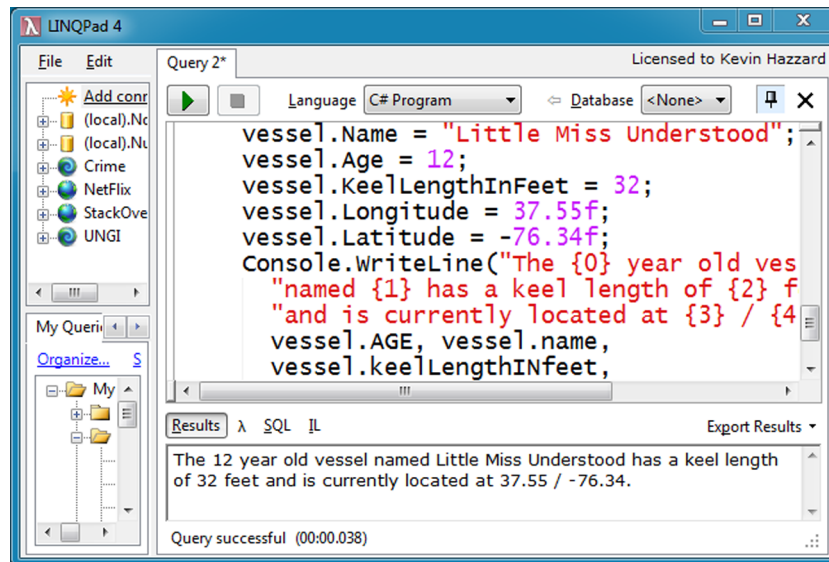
LINQPad 4

File Edit

Query 2*

Licensed to Kevin Hazzard

Add conr
(local).Nc
(local).Nu
Crime
NetFlix
StackOve
UNGI

Language C# Program Database <None>

vessel.Name = "Little Miss Understood";
vessel.Age = 12;
vessel.KeelLengthInFeet = 32;
vessel.Longitude = 37.55f;
vessel.Latitude = -76.34f;
Console.WriteLine("The {0} year old ves
"named {1} has a keel length of {2} f
"and is currently located at {3} / {4
vessel.AGE, vessel.name,
vessel.keelLengthINfeet,

My Queri

Organize... S

My

Results λ SQL IL

Export Results

The 12 year old vessel named Little Miss Understood has a keel length of 32 feet and is currently located at 37.55 / -76.34.

Query successful (00:00.038)